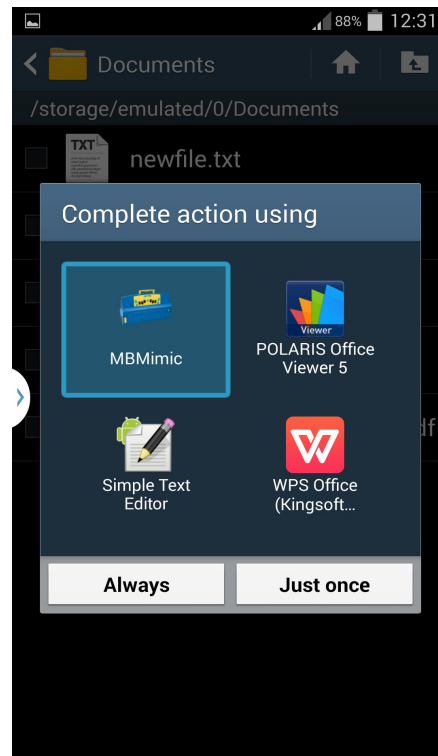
88% 12:31

Documents

/storage/emulated/0/Documents

TXT

newfile.txt

Complete action using

MBMimic

Viewer

POLARIS Office Viewer 5

Simple Text Editor

WPS Office (Kingsoft...

df

Always

Just once